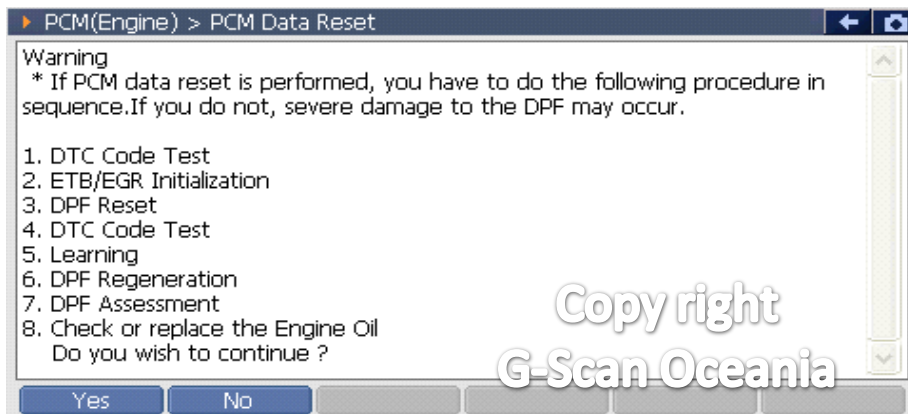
PCM(Engine) > PCM Data Reset

Warning
* If PCM data reset is performed, you have to do the following procedure in sequence.If you do not, severe damage to the DPF may occur.

1. DTC Code Test
2. ETB/EGR Initialization
3. DPF Reset
4. DTC Code Test
5. Learning
6. DPF Regeneration
7. DPF Assessment
8. Check or replace the Engine Oil
Do you wish to continue ?

Copy right
G-Scan Oceania

Yes
No